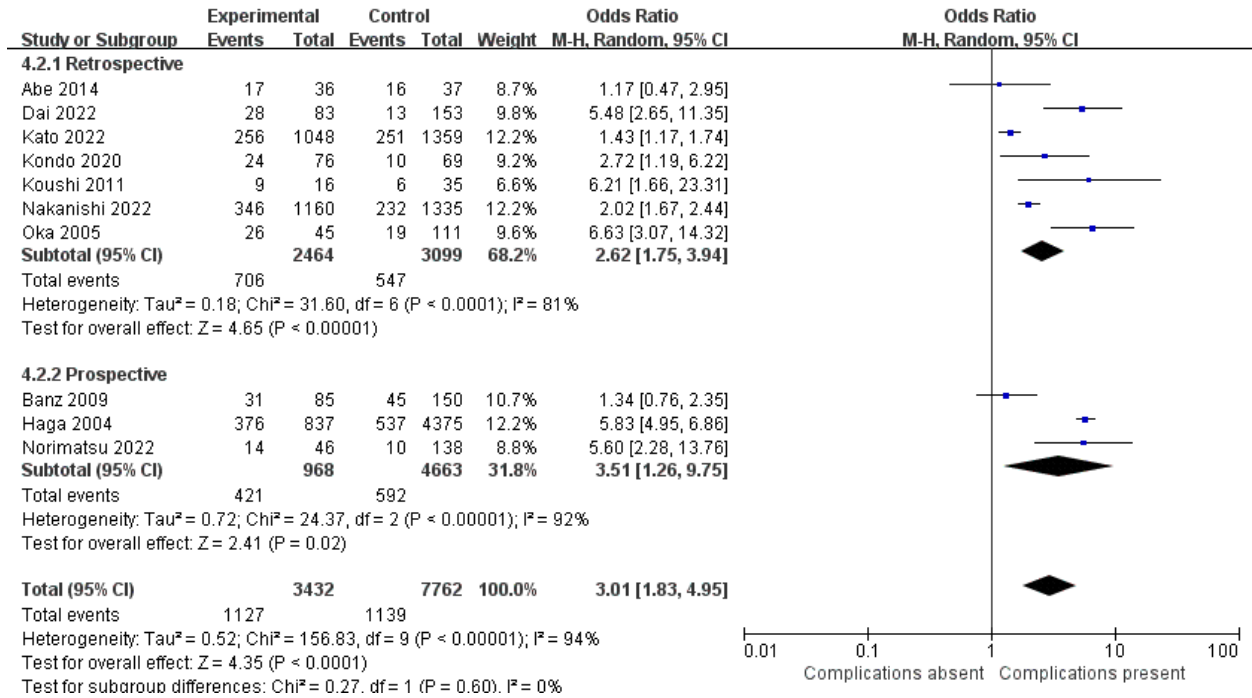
| Study or Subgroup | Experimental Events | Experimental Total | Control Events | Control Total | Weight | Odds Ratio M-H, Random, 95% CI |
|---|---|---|---|---|---|---|
| **4.2.1 Retrospective** | | | | | | |
| Abe 2014 | 17 | 36 | 16 | 37 | 8.7% | 1.17 [0.47, 2.95] |
| Dai 2022 | 28 | 83 | 13 | 153 | 9.8% | 5.48 [2.65, 11.35] |
| Kato 2022 | 256 | 1048 | 251 | 1359 | 12.2% | 1.43 [1.17, 1.74] |
| Kondo 2020 | 24 | 76 | 10 | 69 | 9.2% | 2.72 [1.19, 6.22] |
| Koushi 2011 | 9 | 16 | 6 | 35 | 6.6% | 6.21 [1.66, 23.31] |
| Nakanishi 2022 | 346 | 1160 | 232 | 1335 | 12.2% | 2.02 [1.67, 2.44] |
| Oka 2005 | 26 | 45 | 19 | 111 | 9.6% | 6.63 [3.07, 14.32] |
| **Subtotal (95% CI)** | | **2464** | | **3099** | **68.2%** | **2.62 [1.75, 3.94]** |
| Total events | 706 | | 547 | | | |

Heterogeneity: Tau² = 0.18; Chi² = 31.60, df = 6 (P < 0.0001); I² = 81%
Test for overall effect: Z = 4.65 (P < 0.00001)

| Study or Subgroup | Experimental Events | Experimental Total | Control Events | Control Total | Weight | Odds Ratio M-H, Random, 95% CI |
|---|---|---|---|---|---|---|
| **4.2.2 Prospective** | | | | | | |
| Banz 2009 | 31 | 85 | 45 | 150 | 10.7% | 1.34 [0.76, 2.35] |
| Haga 2004 | 376 | 837 | 537 | 4375 | 12.2% | 5.83 [4.95, 6.86] |
| Norimatsu 2022 | 14 | 46 | 10 | 138 | 8.8% | 5.60 [2.28, 13.76] |
| **Subtotal (95% CI)** | | **968** | | **4663** | **31.8%** | **3.51 [1.26, 9.75]** |
| Total events | 421 | | 592 | | | |

Heterogeneity: Tau² = 0.72; Chi² = 24.37, df = 2 (P < 0.00001); I² = 92%
Test for overall effect: Z = 2.41 (P = 0.02)

| | | | | | | |
|---|---|---|---|---|---|---|
| **Total (95% CI)** | | **3432** | | **7762** | **100.0%** | **3.01 [1.83, 4.95]** |
| Total events | 1127 | | 1139 | | | |

Heterogeneity: Tau² = 0.52; Chi² = 156.83, df = 9 (P < 0.00001); I² = 94%
Test for overall effect: Z = 4.35 (P < 0.0001)
Test for subgroup differences: Chi² = 0.27, df = 1 (P = 0.60), I² = 0%

Odds Ratio
M-H, Random, 95% CI

0.01 0.1 1 10 100
Complications absent Complications present